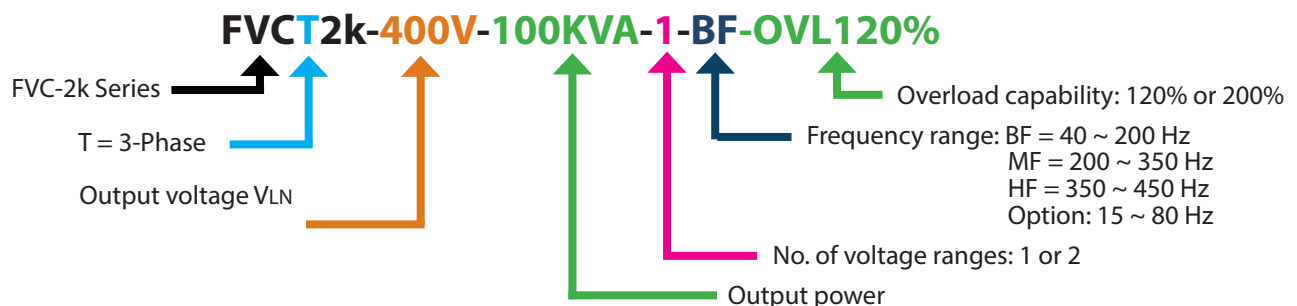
FVCT2k-400V-100KVA-1-BF-OVL120%

FVC-2k Series

T = 3-Phase

Output voltage $V_{LN}$

Overload capability: 120% or 200%

Frequency range: BF = 40 ~ 200 Hz
MF = 200 ~ 350 Hz
HF = 350 ~ 450 Hz
Option: 15 ~ 80 Hz

No. of voltage ranges: 1 or 2

Output power